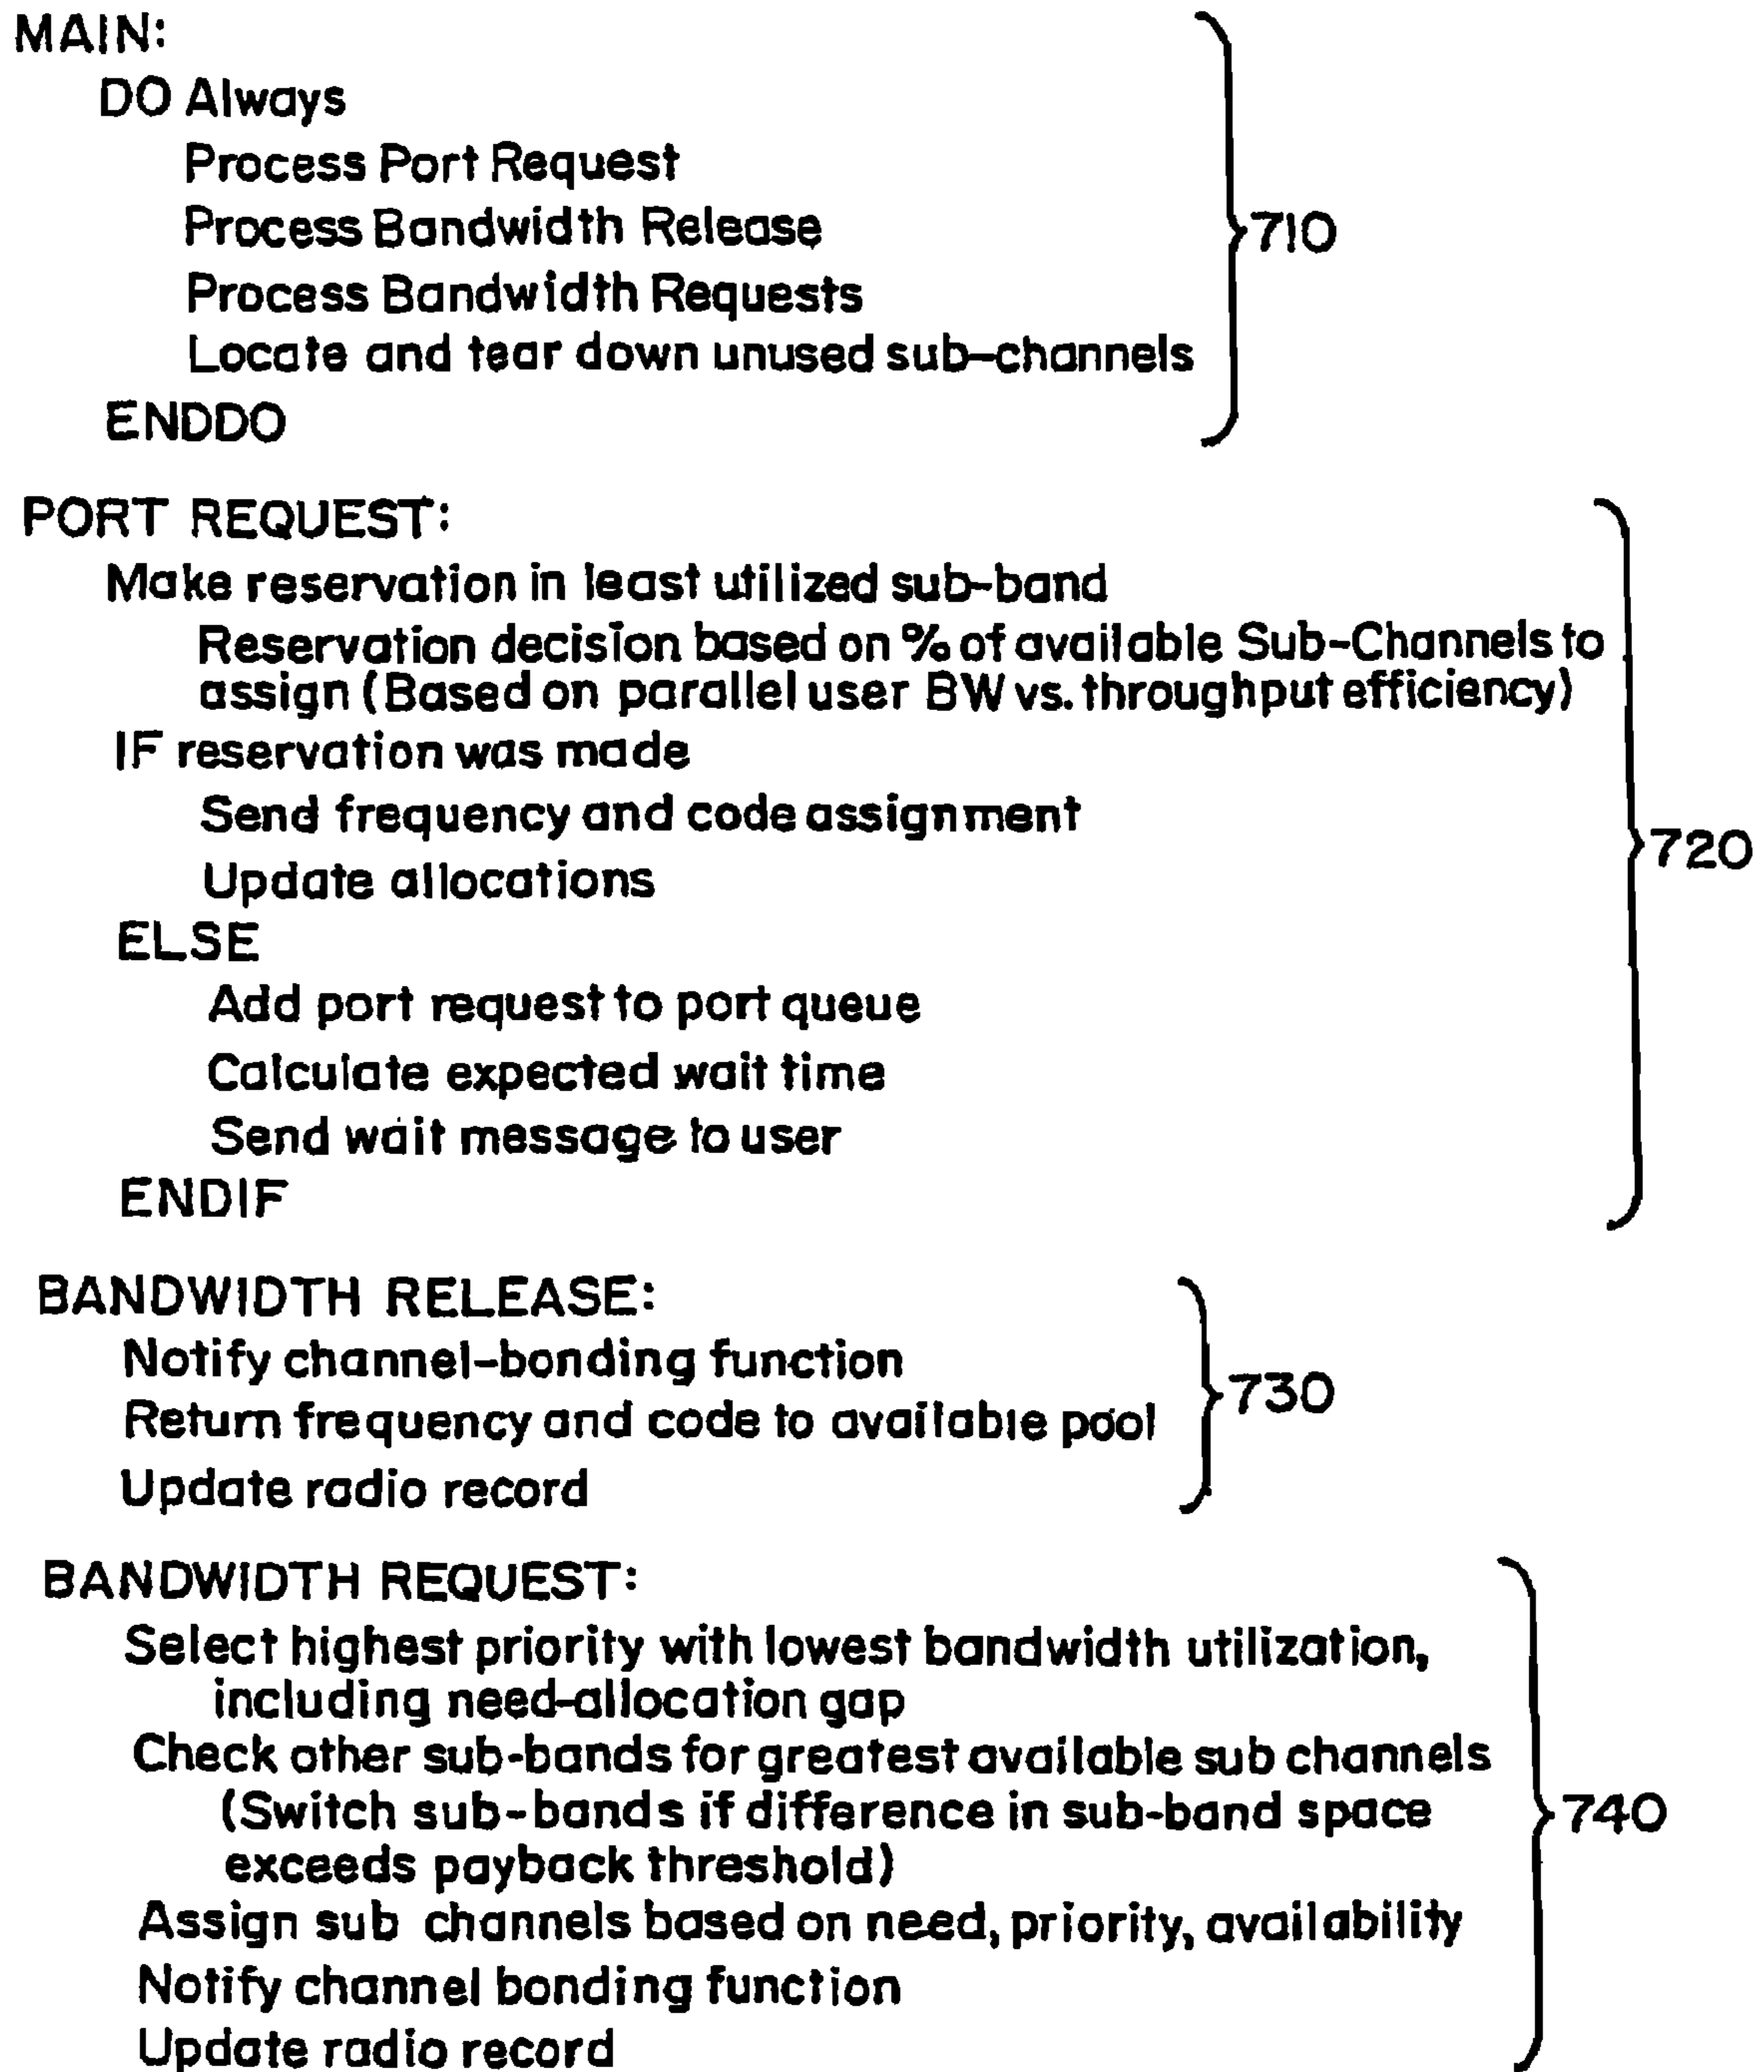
MAIN:
DO Always
Process Port Request
Process Bandwidth Release
Process Bandwidth Requests
Locate and tear down unused sub-channels
ENDDO

710

PORT REQUEST:
Make reservation in least utilized sub-band
Reservation decision based on % of available Sub-Channels to assign (Based on parallel user BW vs. throughput efficiency)
IF reservation was made
Send frequency and code assignment
Update allocations
ELSE
Add port request to port queue
Calculate expected wait time
Send wait message to user
ENDIF

720

BANDWIDTH RELEASE:
Notify channel-bonding function
Return frequency and code to available pool
Update radio record

730

BANDWIDTH REQUEST:
Select highest priority with lowest bandwidth utilization, including need-allocation gap
Check other sub-bands for greatest available sub channels (Switch sub-bands if difference in sub-band space exceeds payback threshold)
Assign sub channels based on need, priority, availability
Notify channel bonding function
Update radio record

740